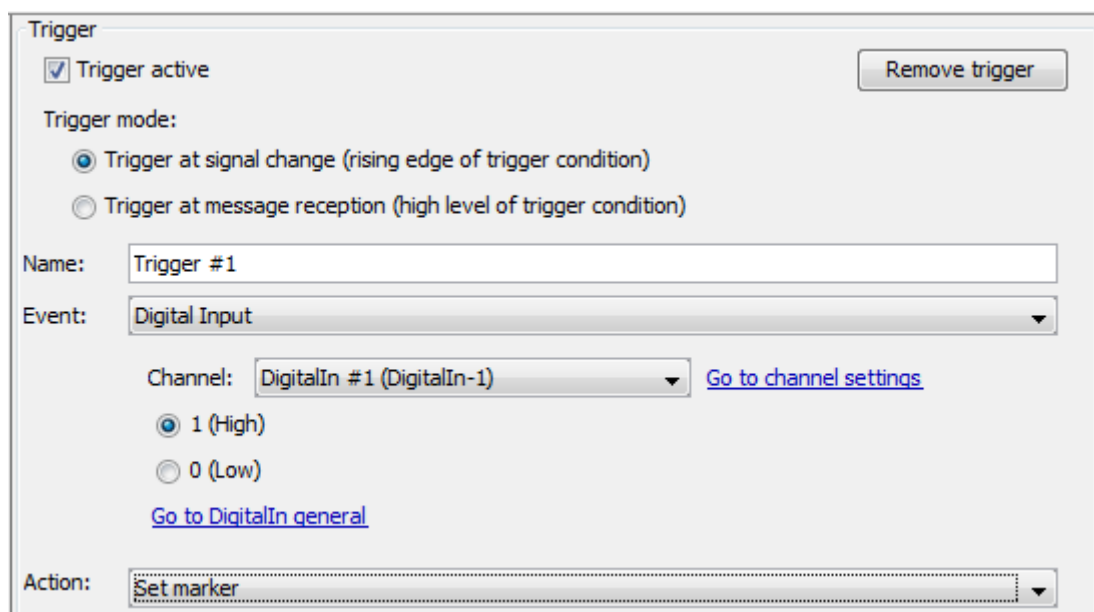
Trigger

Trigger active

Remove trigger

Trigger mode:

Trigger at signal change (rising edge of trigger condition)

Trigger at message reception (high level of trigger condition)

Name: Trigger #1

Event: Digital Input

Channel: DigitalIn #1 (DigitalIn-1)

Go to channel settings

1 (High)

0 (Low)

Go to DigitalIn general

Action: Set marker